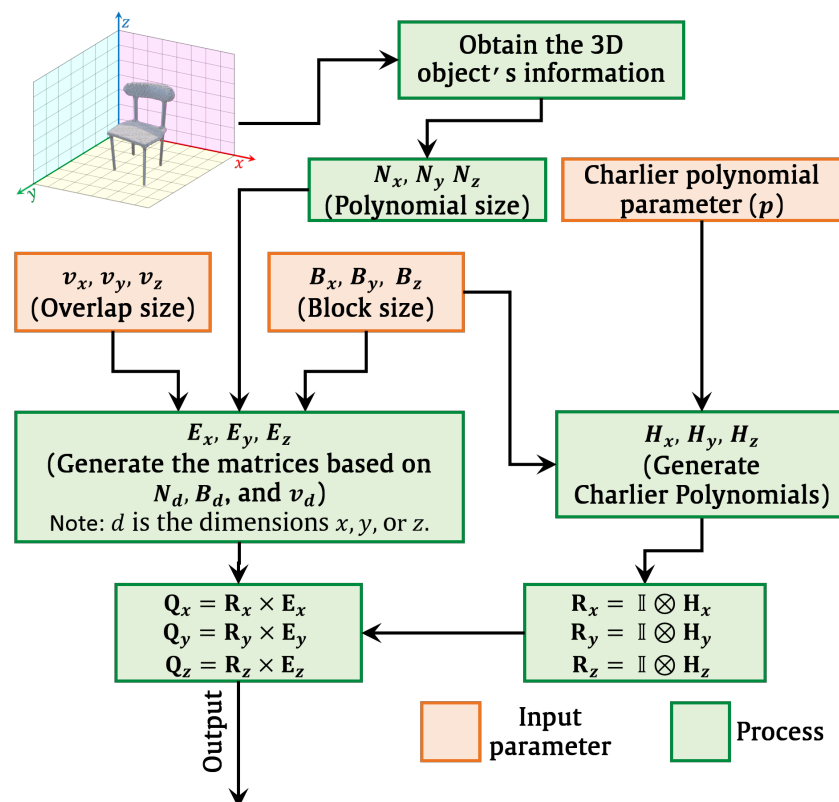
z

x

y

Obtain the 3D object′ s information

$N_x$, $N_y$ $N_z$ (Polynomial size)

Charlier polynomial parameter $(p)$

$v_x$, $v_y$, $v_z$ (Overlap size)

$B_x$, $B_y$, $B_z$ (Block size)

$E_x$, $E_y$, $E_z$ (Generate the matrices based on $N_d$, $B_d$, and $v_d$) Note: $d$ is the dimensions $x$, $y$, or $z$.

$H_x$, $H_y$, $H_z$ (Generate Charlier Polynomials)

$\mathbf{Q}_x = \mathbf{R}_x \times \mathbf{E}_x$
$\mathbf{Q}_y = \mathbf{R}_y \times \mathbf{E}_y$
$\mathbf{Q}_z = \mathbf{R}_z \times \mathbf{E}_z$

$\mathbf{R}_x = \mathbb{I} \otimes \mathbf{H}_x$
$\mathbf{R}_y = \mathbb{I} \otimes \mathbf{H}_y$
$\mathbf{R}_z = \mathbb{I} \otimes \mathbf{H}_z$

Output

Input parameter

Process